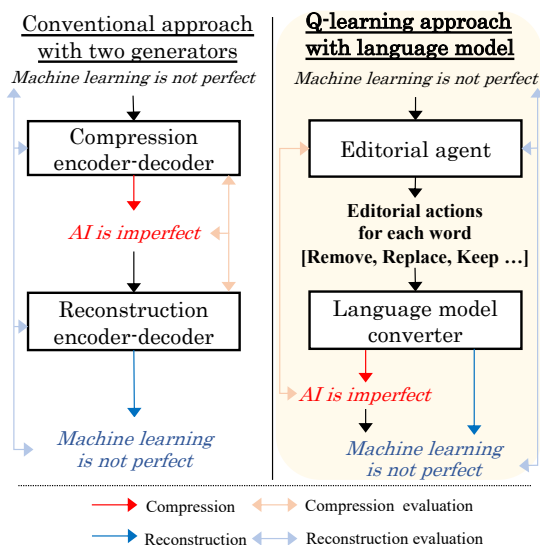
Conventional approach with two generators

Machine learning is not perfect

Compression encoder-decoder

AI is imperfect

Reconstruction encoder-decoder

Machine learning is not perfect

Q-learning approach with language model

Machine learning is not perfect

Editorial agent

Editorial actions for each word [Remove, Replace, Keep …]

Language model converter

AI is imperfect

Machine learning is not perfect

Compression

Compression evaluation

Reconstruction

Reconstruction evaluation